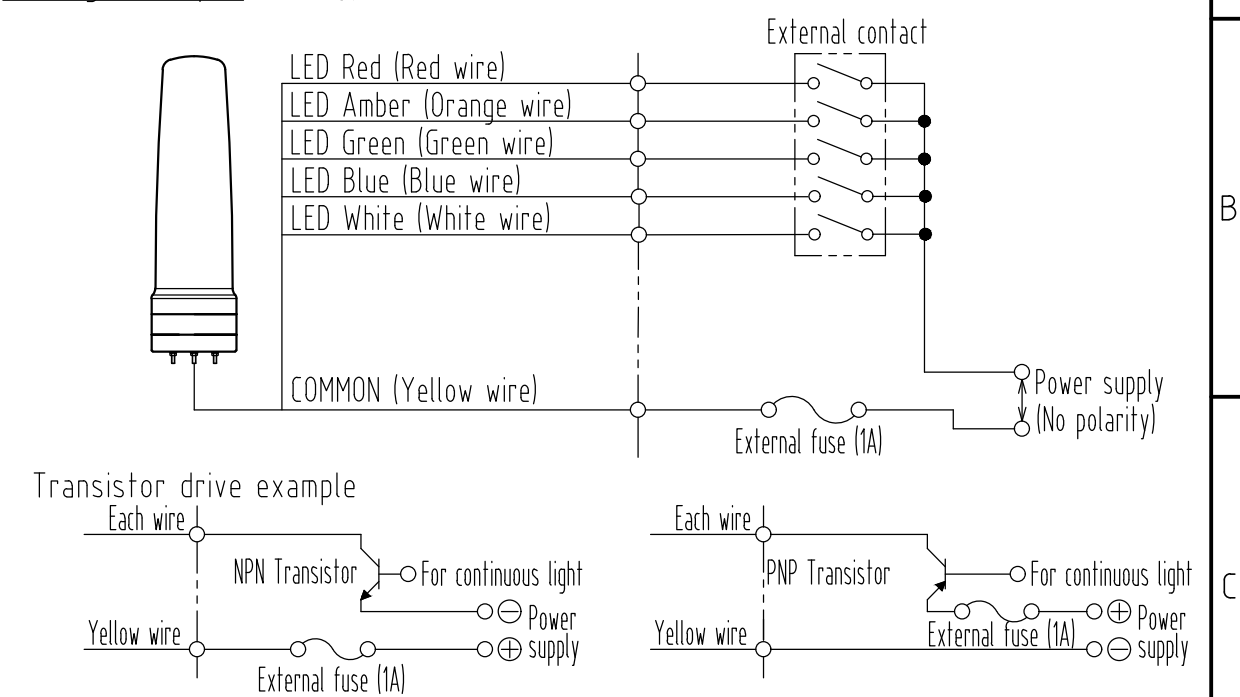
External contact

LED Red (Red wire)
LED Amber (Orange wire)
LED Green (Green wire)
LED Blue (Blue wire)
LED White (White wire)

COMMON (Yellow wire)

External fuse (1A)

Power supply (No polarity)

B

Transistor drive example

Each wire
NPN Transistor
For continuous light
$\ominus$ Power
Yellow wire
$\oplus$ supply
External fuse (1A)

Each wire
PNP Transistor
For continuous light
$\oplus$ Power
Yellow wire
External fuse (1A)
$\ominus$ supply

C